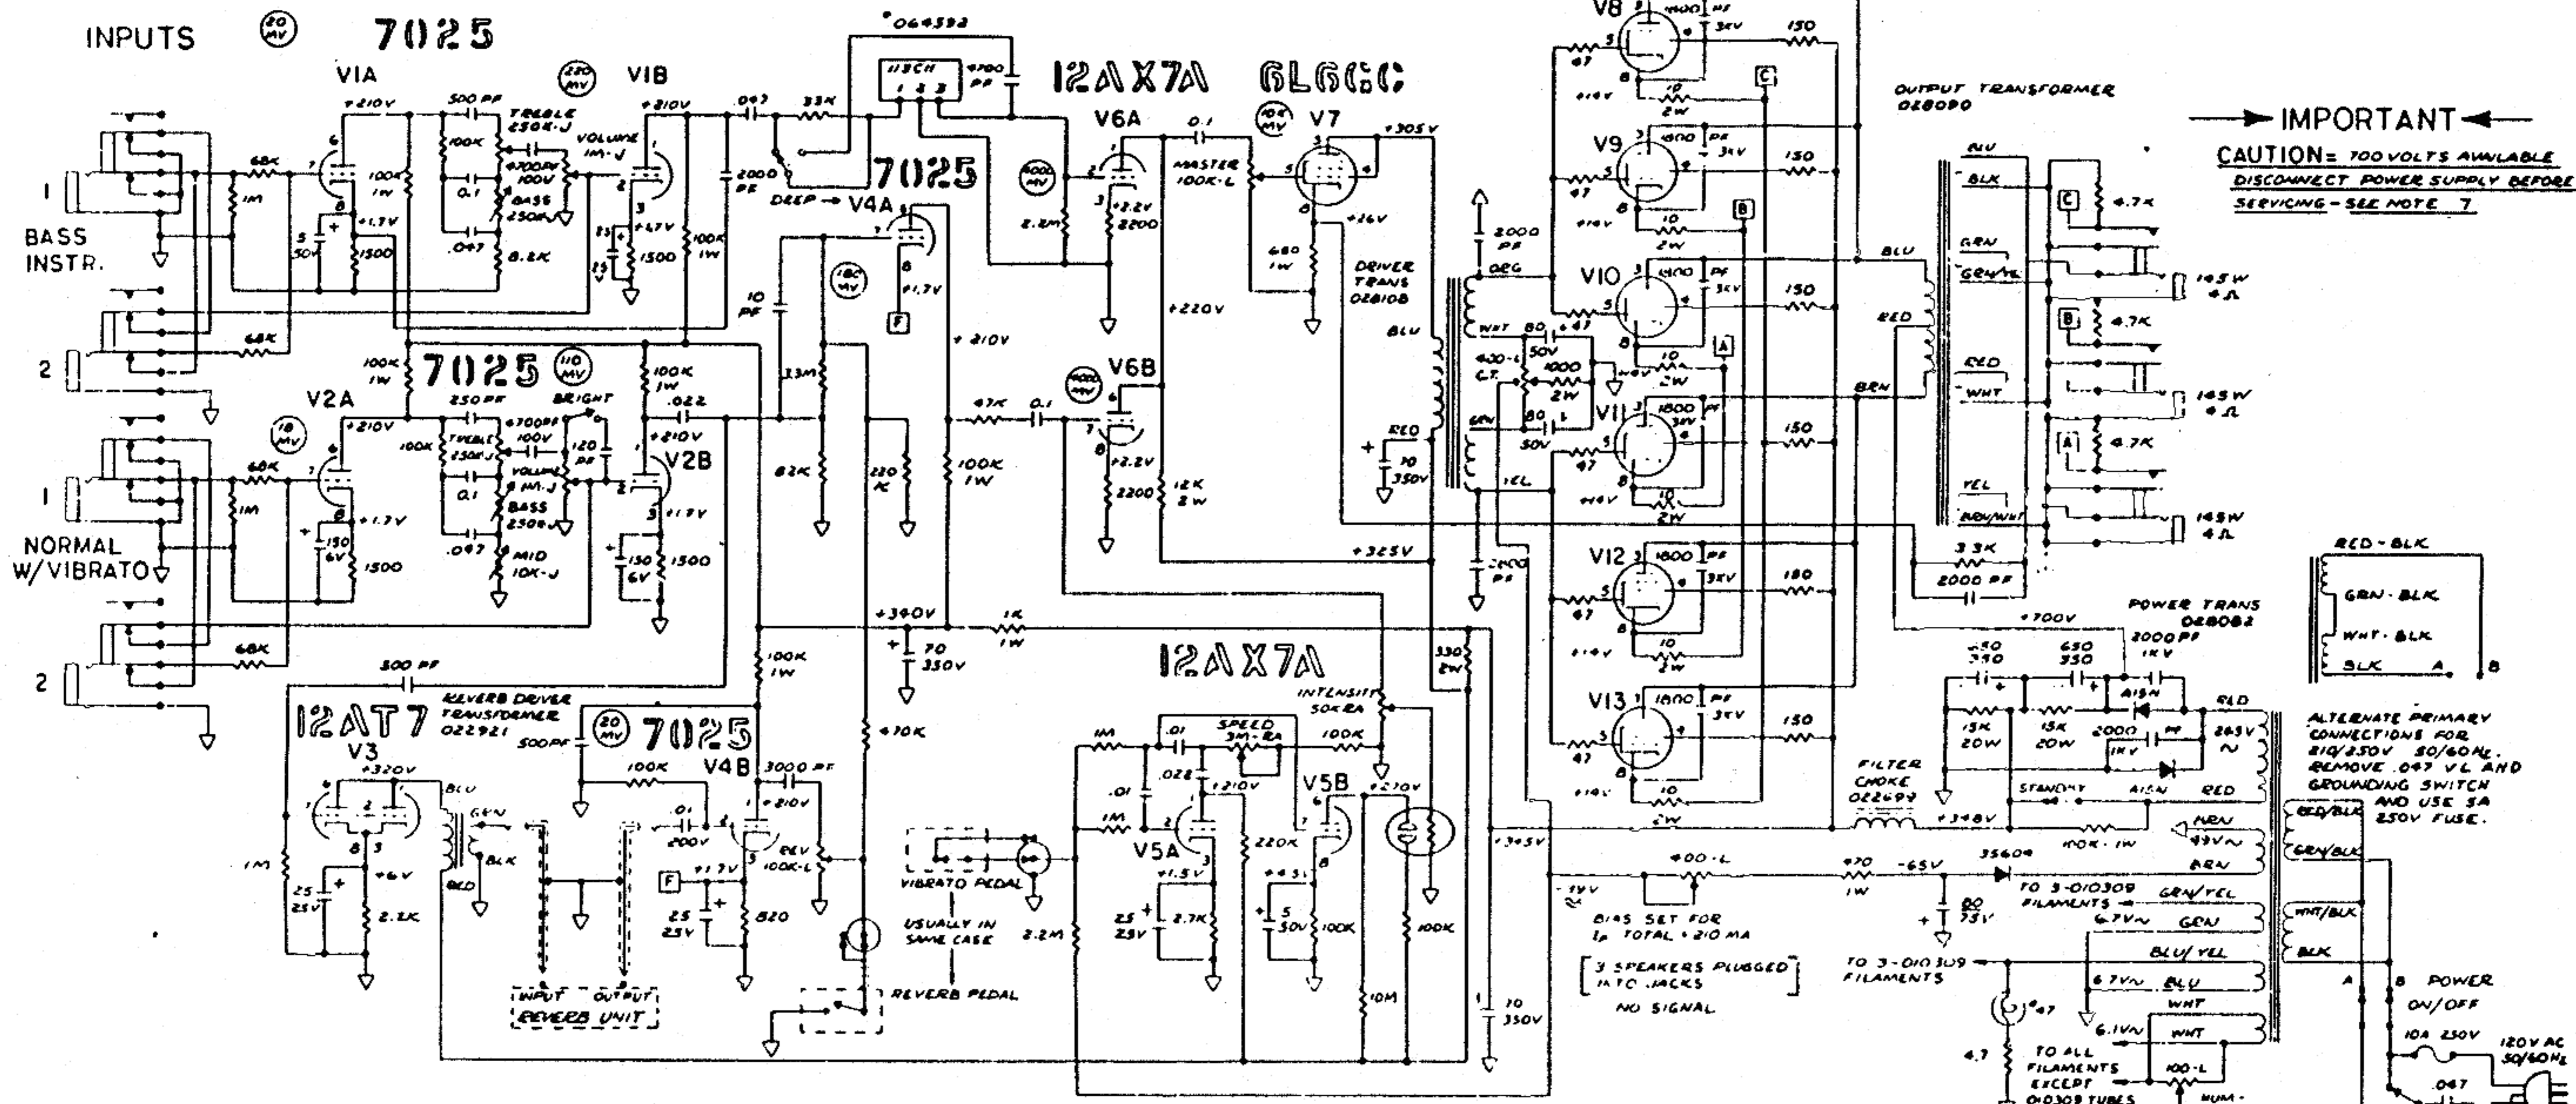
INPUTS 20 MV 7025

V1A 230 MV V1B

BASS INSTR.

1

2

68K 1M 68K

+210V 500 PF TREBLE 250K-J 100K 1W VOLUME 1M-J 4700PF 100V 0.1 BASS 250K-J .047 8.2K 5 50V +1.7V 1500

+210V 25 25V +1.7V 1500 100K 1W .047 2000 PF 33K

°064392

113CH 1 2 3 4700 PF

12AX7A 6L6GC

7025 DEEP → V4A 4000 MV 2.2M

V6A 0.1 MASTER 100K-L 3 +2.2V 2200

100 MV V7 +305V +26V 680 1W

DRIVER TRANS 028108

+220V

V8 1800 PF 3KV 47 +14V 10 2W 150

C

V9 1800 PF 3KV 47 +14V 10 2W 150

B

V10 1800 PF 3KV 47 +14V 10 2W 150

A

V11 1800 PF 3KV 47 +14V 10 2W 150

V12 1800 PF 3KV 47 +14V 10 2W 180

V13 1800 PF 3KV 47 +14V 10 2W 150

OUTPUT TRANSFORMER 028090

BLU BLK GRN GRN/YEL BLU RED BRN RED WHT YEL BRN/WHT

C 4.7K 145W 4Ω
B 4.7K 145W 4Ω
A 4.7K 145W 4Ω

→ IMPORTANT ←
CAUTION= 700 VOLTS AVAILABLE DISCONNECT POWER SUPPLY BEFORE SERVICING - SEE NOTE 7

2000 PF ORG WHT 80 50V 47 400-L C.T. 1000 2W 80 50V GRN BLU RED + 70 350V YEL 2000 PF

3.3K 2000 PF

NORMAL W/VIBRATO

1

2

V2A 18 MV 7025 110 MV

100K 1W +210V 250 PF TREBLE 250K-J 4700PF 100V BRIGHT 120 PF VOLUME 1M-J 0.1 BASS 250K-J .047 MID 10K-J 68K 1M +1.7V 150 6V 1500

100K 1W .022 +210V V2B +1.7V 150 6V 1500

10 PF 3.3M 180 MV F +1.7V 82K 220K +210V

47K 0.1 4000 MV V6B +2.2V 2200 12K 2W 100K 1W

+325V

+340V 70 350V 1K 1W

68K 500 PF

12AT7 REVERB DRIVER TRANSFORMER 022921 V3 +320V 1M 25 25V +6V 2.2K BLU GRN BLK RED

500PF 20 MV 7025 V4B 100K 3000 PF +210V .01 200V REV 100K-L F +1.7V 25 25V 820 100K 1W 470K

INPUT OUTPUT REVERB UNIT

VIBRATO PEDAL USUALLY IN SAME CASE 2.2M

REVERB PEDAL

12AX7A

INTENSITY 50K RA SPEED 3M-RA 1M .01 100K .022 +210V .01 1M V5A +1.5V 25 25V 2.7K 220K V5B +270V +4.5V 5 50V 100K 100K 10M

330 2W

+345V 70 350V

-57V BIAS SET FOR $I_P$ TOTAL = 210 MA

3 SPEAKERS PLUGGED INTO JACKS NO SIGNAL

400-L 470 1W -65V 80 75V 35604

TO 3-010309 FILAMENTS

FILTER CHOKE 022699 +348V

POWER TRANS 028082 +700V 450 350 650 350 2000 PF 1KV 15K 20W 15K 20W 2000 PF 1KV A15N RED 265V STANDBY A15N RED 100K-1W BRN 49V BRN

TO 3-010309 FILAMENTS 6.7V GRN/YEL GRN BLU/YEL 6.7V BLU WHT 6.1V WHT 100-L HUM-

47 4.7 TO ALL FILAMENTS EXCEPT 010309 TUBES

RED-BLK GRN-BLK WHT-BLK BLK A B

ALTERNATE PRIMARY CONNECTIONS FOR 210/250V 50/60Hz. REMOVE .047 VL AND GROUNDING SWITCH AND USE 5A 250V FUSE.

RED/BLK GRN/BLK WHT/BLK BLK

A B POWER ON/OFF 10A 250V 120V AC 50/60Hz .047